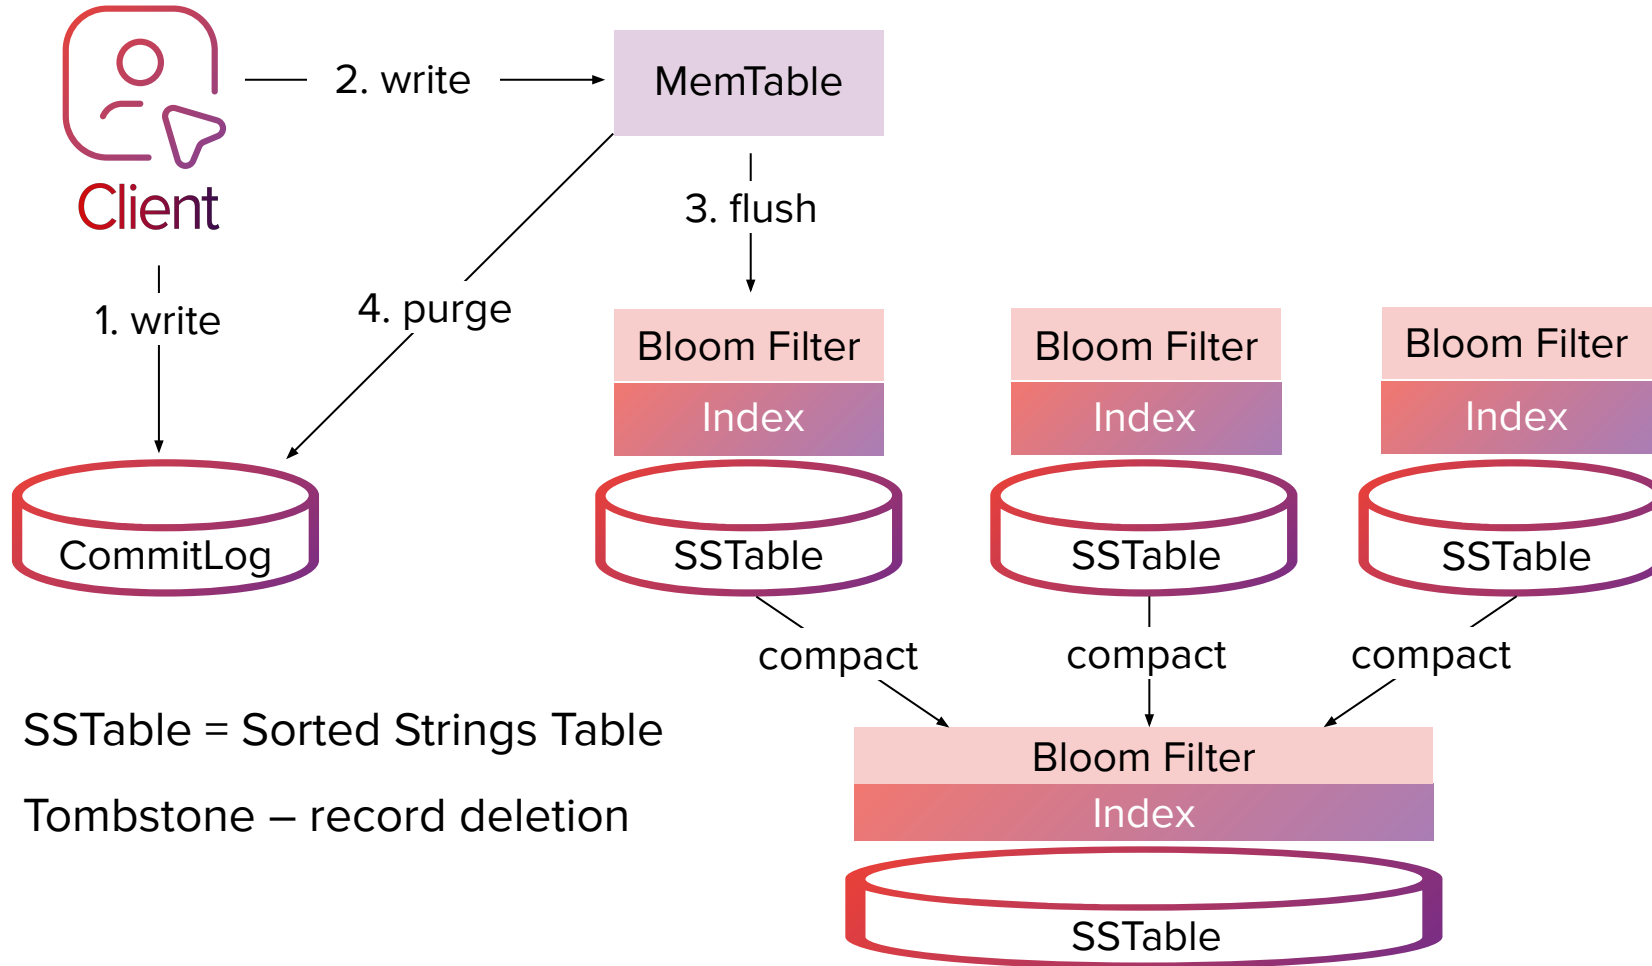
Client

2. write

MemTable

1. write

4. purge

3. flush

CommitLog

Bloom Filter
Index
SSTable

Bloom Filter
Index
SSTable

Bloom Filter
Index
SSTable

compact

compact

compact

SSTable = Sorted Strings Table

Tombstone – record deletion

Bloom Filter
Index
SSTable